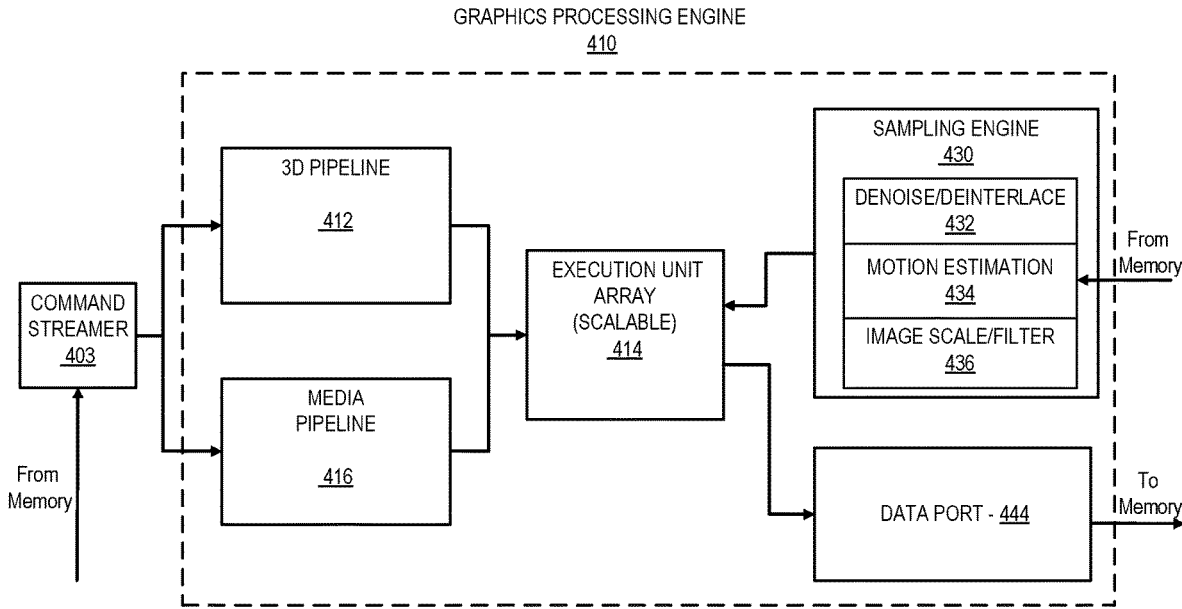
GRAPHICS PROCESSING ENGINE
410

3D PIPELINE
412

SAMPLING ENGINE
430

DENOISE/DEINTERLACE
432

MOTION ESTIMATION
434

IMAGE SCALE/FILTER
436

From Memory

COMMAND STREAMER
403

EXECUTION UNIT ARRAY (SCALABLE)
414

MEDIA PIPELINE
416

From Memory

DATA PORT - 444

To Memory